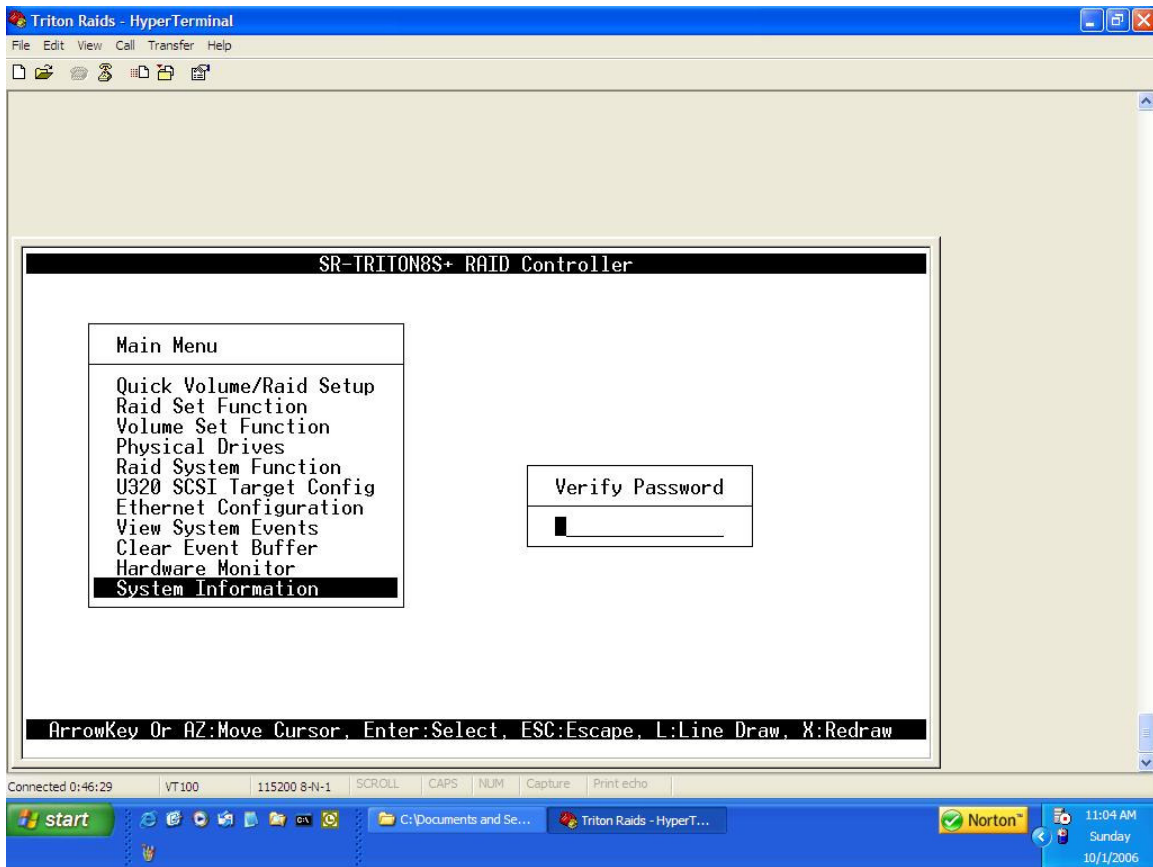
Triton Raids - HyperTerminal

File Edit View Call Transfer Help

SR-TRITON8S+ RAID Controller

Main Menu

Quick Volume/Raid Setup
Raid Set Function
Volume Set Function
Physical Drives
Raid System Function
U320 SCSI Target Config
Ethernet Configuration
View System Events
Clear Event Buffer
Hardware Monitor
System Information

Verify Password

ArrowKey Or AZ:Move Cursor, Enter:Select, ESC:Escape, L:Line Draw, X:Redraw

Connected 0:46:29 VT100 115200 8-N-1 SCROLL CAPS NUM Capture Print echo

start C:\Documents and Se... Triton Raids - HyperT... Norton 11:04 AM Sunday 10/1/2006